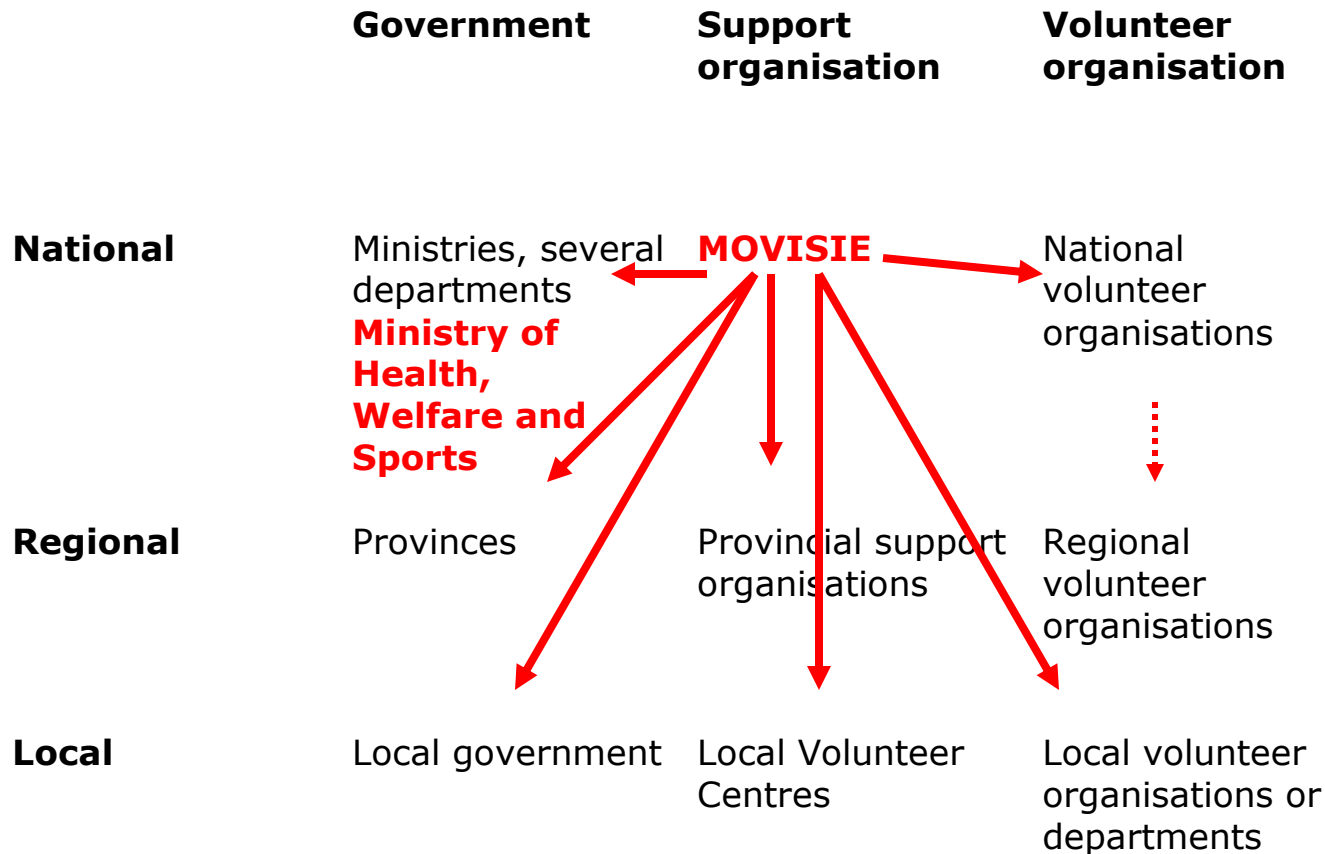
| | Government | Support organisation | Volunteer organisation |
|---|---|---|---|
| National | Ministries, several departments **Ministry of Health, Welfare and Sports** | **MOVISIE** | National volunteer organisations |
| Regional | Provinces | Provincial support organisations | Regional volunteer organisations |
| Local | Local government | Local Volunteer Centres | Local volunteer organisations or departments |